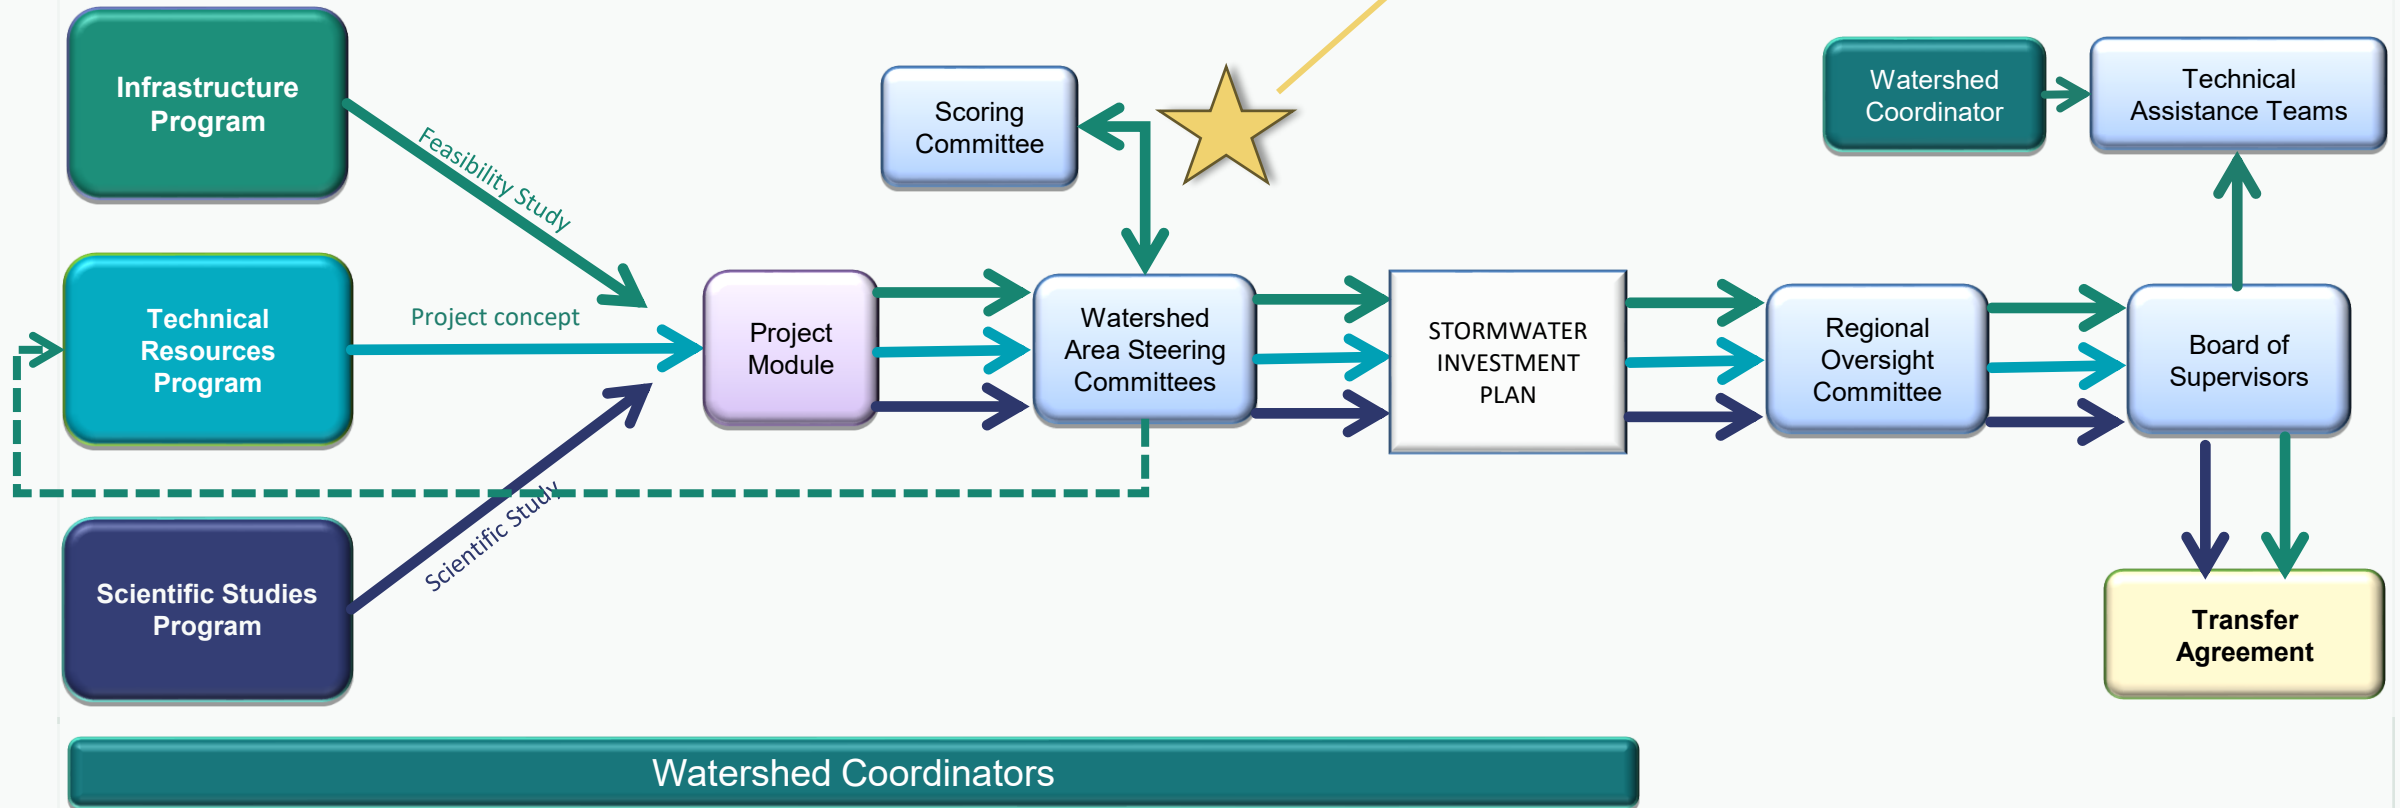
Infrastructure Program

Technical Resources Program

Scientific Studies Program

Feasibility Study

Project concept

Scientific Study

Project Module

Scoring Committee

Watershed Area Steering Committees

STORMWATER INVESTMENT PLAN

Regional Oversight Committee

Watershed Coordinator

Technical Assistance Teams

Board of Supervisors

Transfer Agreement

Watershed Coordinators